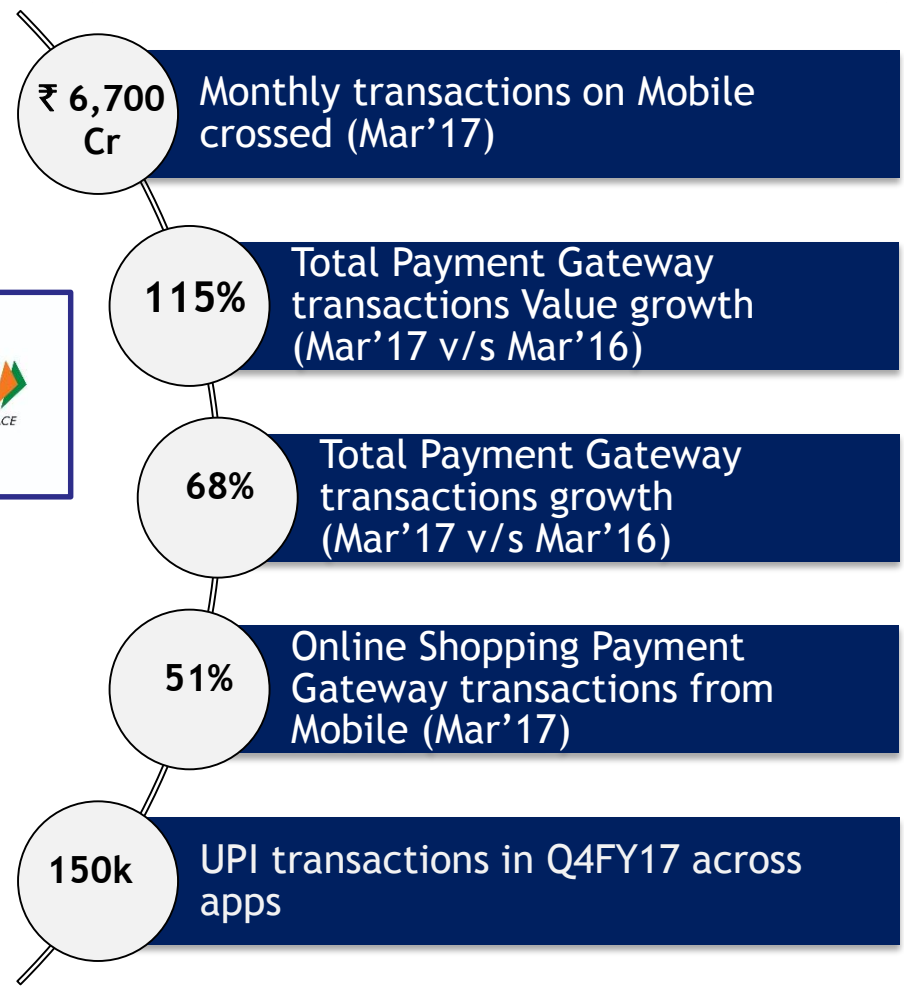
₹ 6,700 Cr

Monthly transactions on Mobile crossed (Mar’17)

115%

Total Payment Gateway transactions Value growth (Mar’17 v/s Mar’16)

CE

68%

Total Payment Gateway transactions growth (Mar’17 v/s Mar’16)

51%

Online Shopping Payment Gateway transactions from Mobile (Mar’17)

150k

UPI transactions in Q4FY17 across apps